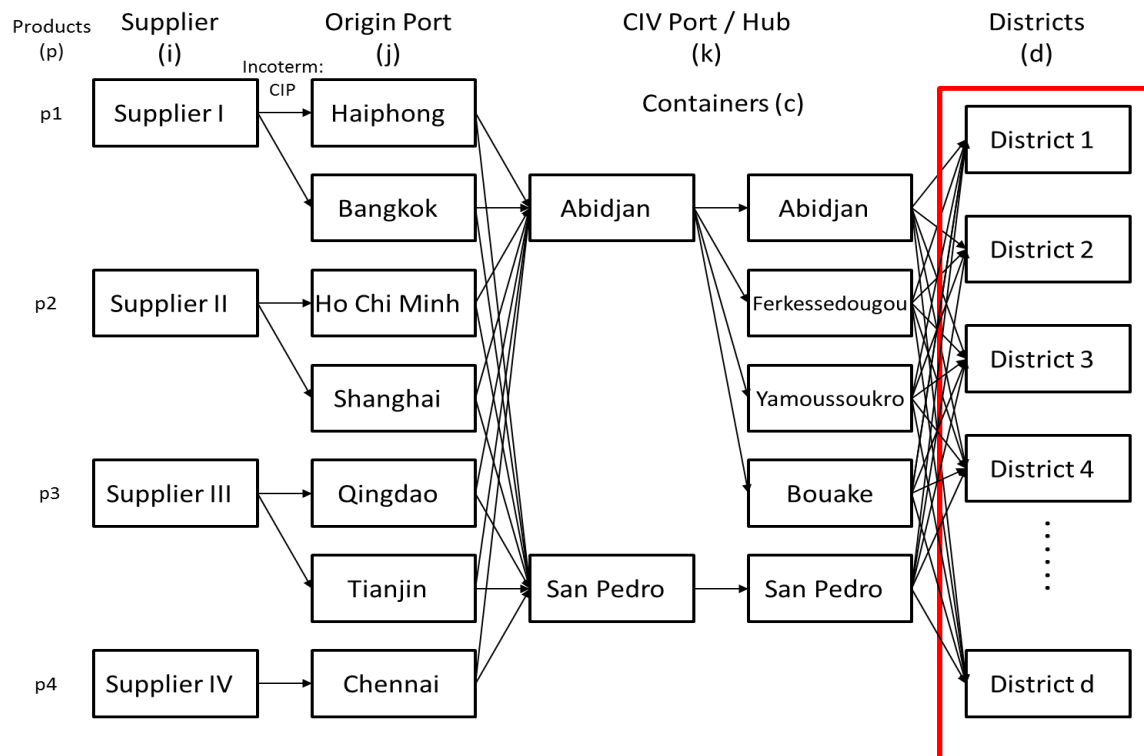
Products (p)

Supplier (i)

Origin Port (j)

CIV Port / Hub (k)

Districts (d)

Incoterm: CIP

Containers (c)

p1

Supplier I

Haiphong

Bangkok

Abidjan

Abidjan

District 1

District 2

p2

Supplier II

Ho Chi Minh

Ferkessedougou

Shanghai

Yamoussoukro

District 3

District 4

p3

Supplier III

Qingdao

Bouake

Tianjin

San Pedro

San Pedro

p4

Supplier IV

Chennai

District d